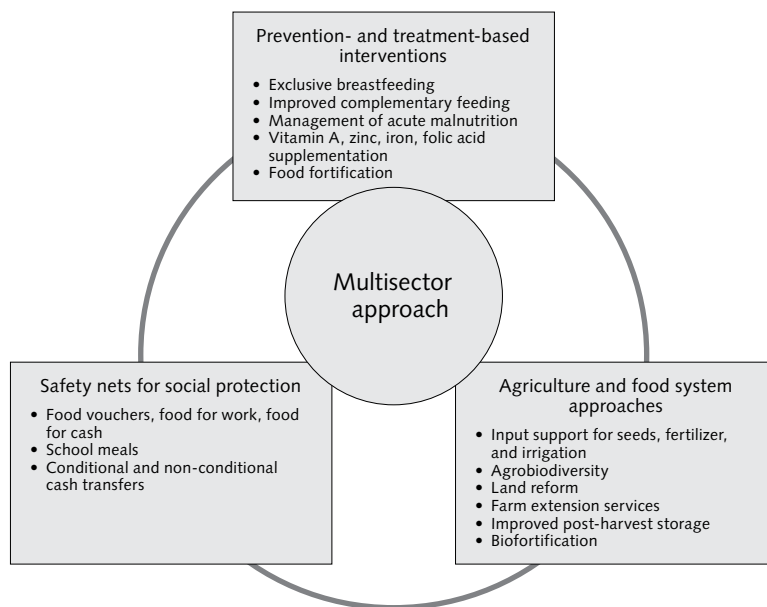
Prevention- and treatment-based interventions

- Exclusive breastfeeding
- Improved complementary feeding
- Management of acute malnutrition
- Vitamin A, zinc, iron, folic acid supplementation
- Food fortification

Multisector approach

Safety nets for social protection

- Food vouchers, food for work, food for cash
- School meals
- Conditional and non-conditional cash transfers

Agriculture and food system approaches

- Input support for seeds, fertilizer, and irrigation
- Agrobiodiversity
- Land reform
- Farm extension services
- Improved post-harvest storage
- Biofortification